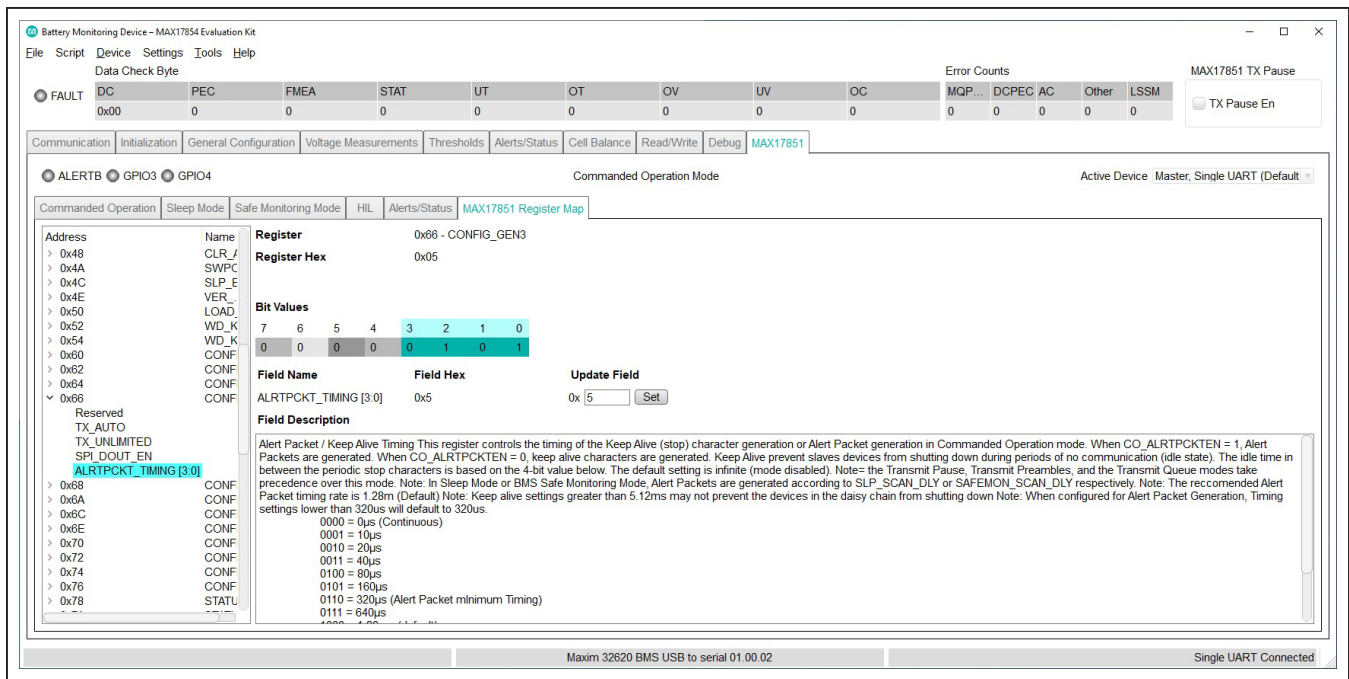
Battery Monitoring Device – MAX17854 Evaluation Kit

File Script Device Settings Tools Help

Data Check Byte

FAULT

| DC | PEC | FMEA | STAT | UT | OT | OV | UV | OC |
|---|---|---|---|---|---|---|---|---|
| 0x00 | 0 | 0 | 0 | 0 | 0 | 0 | 0 | 0 |

Error Counts

| MQP... | DCPEC | AC | Other | LSSM |
|---|---|---|---|---|
| 0 | 0 | 0 | 0 | 0 |

MAX17851 TX Pause

TX Pause En

Communication | Initialization | General Configuration | Voltage Measurements | Thresholds | Alerts/Status | Cell Balance | Read/Write | Debug | MAX17851

ALERTB GPIO3 GPIO4

Commanded Operation Mode

Active Device Master, Single UART (Default

Commanded Operation | Sleep Mode | Safe Monitoring Mode | HIL | Alerts/Status | MAX17851 Register Map

| Address | Name |
|---|---|
| 0x48 | CLR_/ |
| 0x4A | SWPC |
| 0x4C | SLP_E |
| 0x4E | VER_ |
| 0x50 | LOAD |
| 0x52 | WD_K |
| 0x54 | WD_K |
| 0x60 | CONF |
| 0x62 | CONF |
| 0x64 | CONF |
| 0x66 | CONF |

Reserved
TX_AUTO
TX_UNLIMITED
SPI_DOUT_EN
ALRTPCKT_TIMING [3:0]

| 0x68 | CONF |
|---|---|
| 0x6A | CONF |
| 0x6C | CONF |
| 0x6E | CONF |
| 0x70 | CONF |
| 0x72 | CONF |
| 0x74 | CONF |
| 0x76 | CONF |
| 0x78 | STATU |

Register 0x66 - CONFIG_GEN3

Register Hex 0x05

Bit Values

| 7 | 6 | 5 | 4 | 3 | 2 | 1 | 0 |
|---|---|---|---|---|---|---|---|
| 0 | 0 | 0 | 0 | 0 | 1 | 0 | 1 |

Field Name | Field Hex | Update Field

ALRTPCKT_TIMING [3:0] | 0x5 | 0x 5 Set

Field Description

Alert Packet / Keep Alive Timing This register controls the timing of the Keep Alive (stop) character generation or Alert Packet generation in Commanded Operation mode. When CO_ALRTPCKTEN = 1, Alert Packets are generated. When CO_ALRTPCKTEN = 0, keep alive characters are generated. Keep Alive prevent slaves devices from shutting down during periods of no communication (idle state). The idle time in between the periodic stop characters is based on the 4-bit value below. The default setting is infinite (mode disabled). Note= the Transmit Pause, Transmit Preambles, and the Transmit Queue modes take precedence over this mode. Note: In Sleep Mode or BMS Safe Monitoring Mode, Alert Packets are generated according to SLP_SCAN_DLY or SAFEMON_SCAN_DLY respectively. Note: The reccomended Alert Packet timing rate is 1.28m (Default) Note: Keep alive settings greater than 5.12ms may not prevent the devices in the daisy chain from shutting down Note: When configured for Alert Packet Generation, Timing settings lower than 320us will default to 320us.
0000 = 0µs (Continuous)
0001 = 10µs
0010 = 20µs
0011 = 40µs
0100 = 80µs
0101 = 160µs
0110 = 320µs (Alert Packet minimum Timing)
0111 = 640µs
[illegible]

Maxim 32620 BMS USB to serial 01.00.02

Single UART Connected